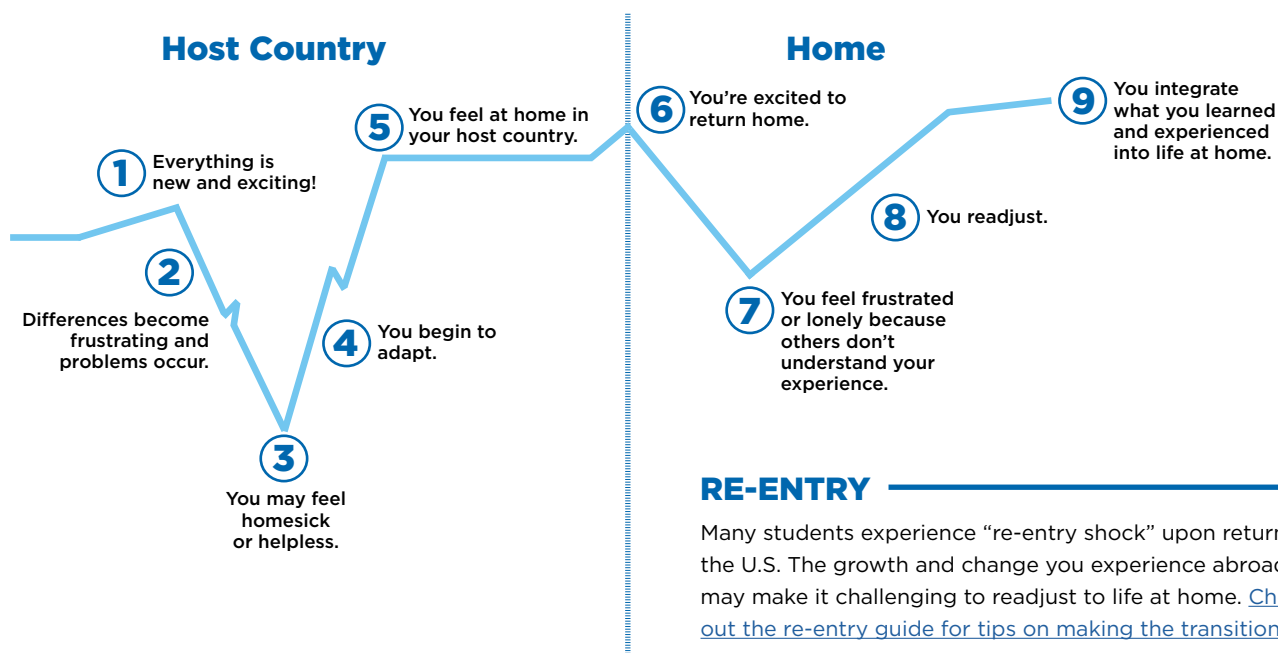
Host Country

Home

1 Everything is new and exciting!

2 Differences become frustrating and problems occur.

3 You may feel homesick or helpless.

4 You begin to adapt.

5 You feel at home in your host country.

6 You're excited to return home.

7 You feel frustrated or lonely because others don't understand your experience.

8 You readjust.

9 You integrate what you learned and experienced into life at home.

RE-ENTRY

Many students experience "re-entry shock" upon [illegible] the U.S. The growth and change you experience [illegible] may make it challenging to readjust to life at home. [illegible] out the re-entry guide for tips on making the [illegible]